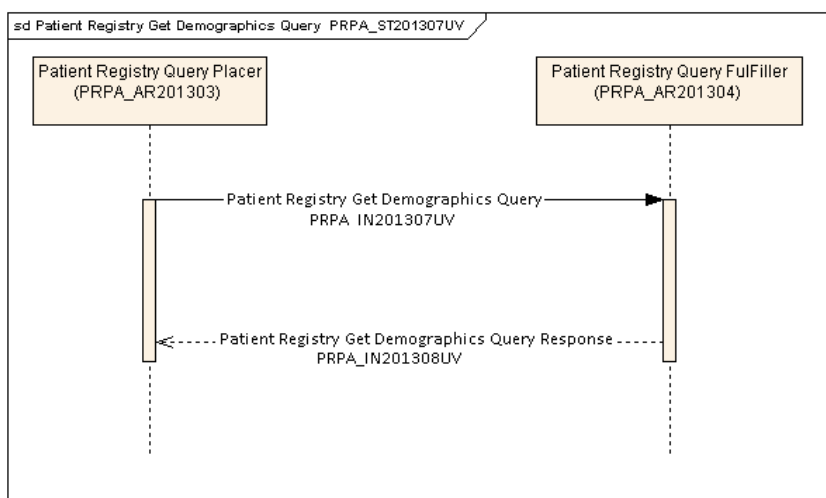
sd Patient Registry Get Demographics Query PRPA_ST201307UV

Patient Registry Query Placer (PRPA_AR201303)

Patient Registry Query FulFiller (PRPA_AR201304)

Patient Registry Get Demographics Query PRPA IN201307UV

Patient Registry Get Demographics Query Response PRPA_IN201308UV